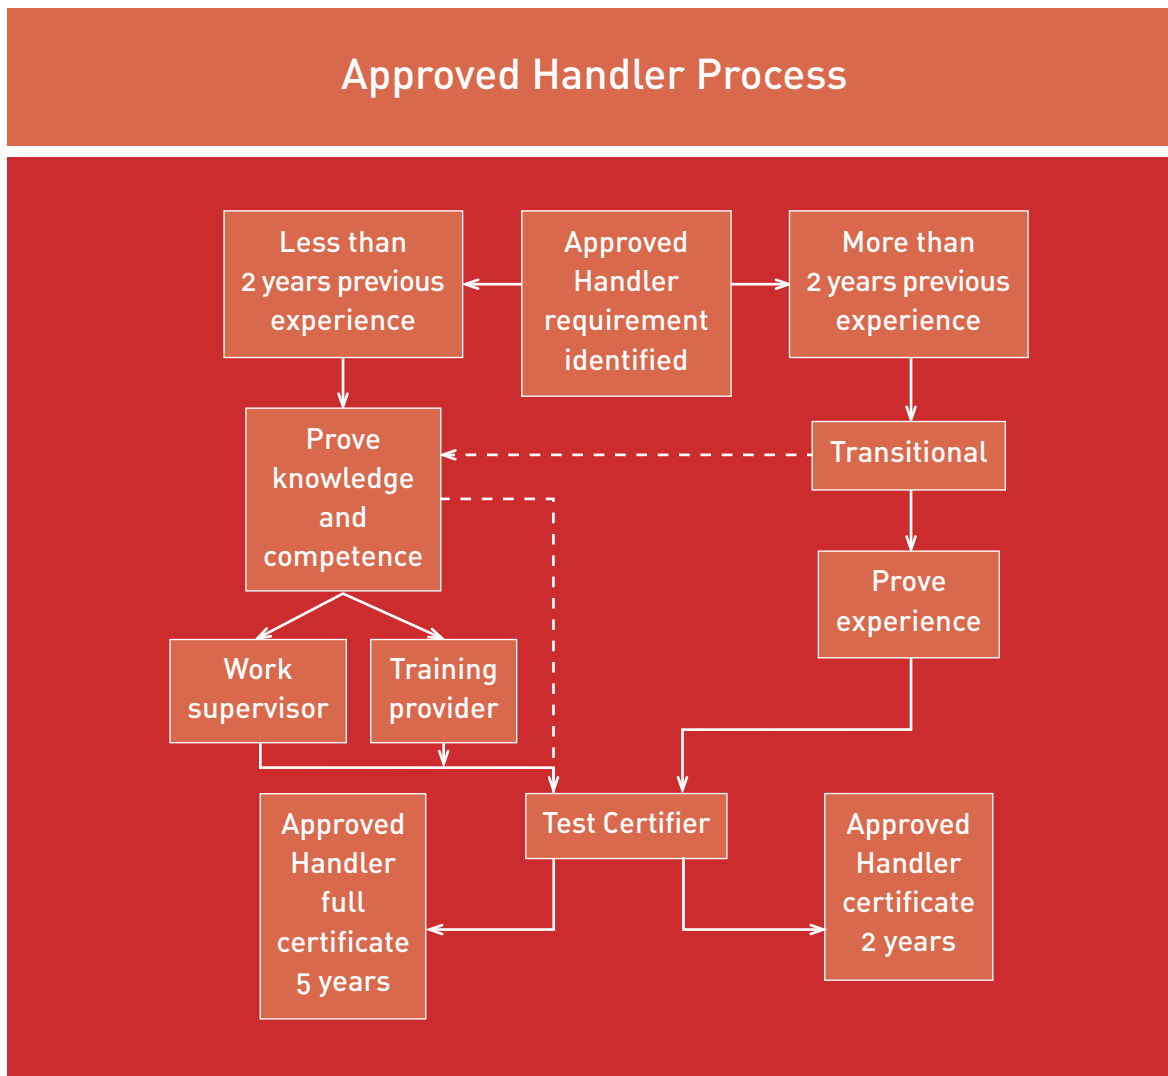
Approved Handler Process

Less than 2 years previous experience

Approved Handler requirement identified

More than 2 years previous experience

Prove knowledge and competence

Transitional

Prove experience

Work supervisor

Training provider

Test Certifier

Approved Handler full certificate 5 years

Approved Handler certificate 2 years